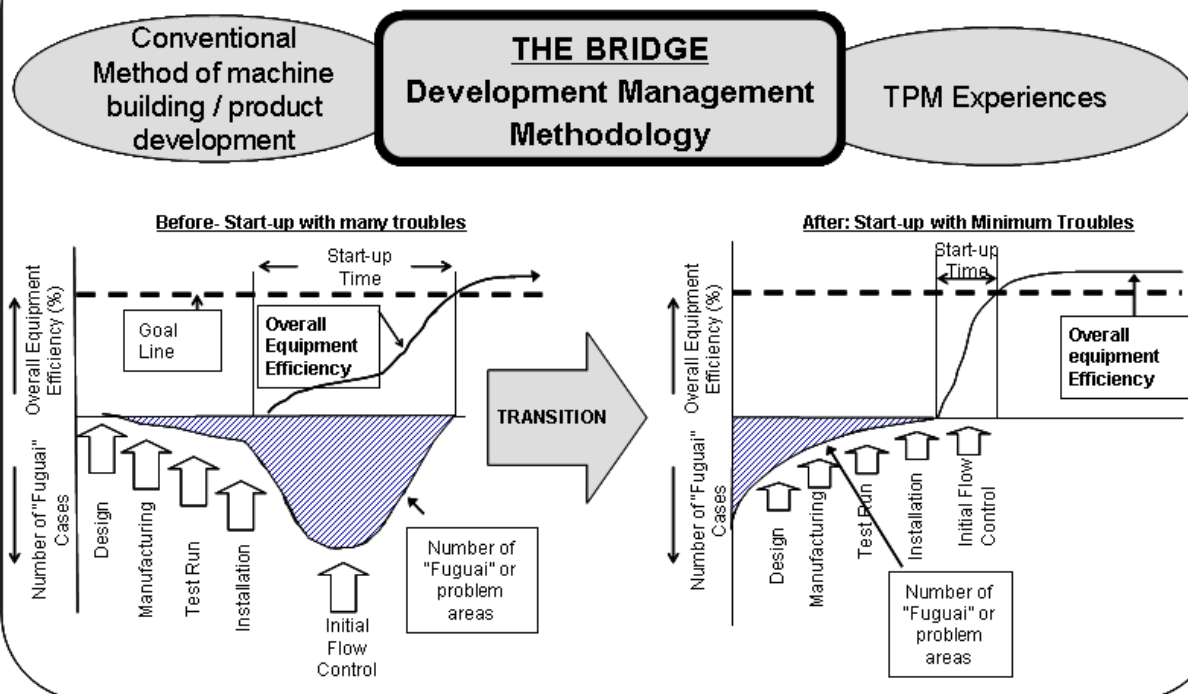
Conventional Method of machine building / product development

THE BRIDGE
Development Management Methodology

TPM Experiences

Before- Start-up with many troubles

Start-up Time

Overall Equipment Efficiency (%)

Goal Line

Overall Equipment Efficiency

Number of "Fuguai" Cases

Design

Manufacturing

Test Run

Installation

Initial Flow Control

Number of "Fuguai" or problem areas

TRANSITION

After: Start-up with Minimum Troubles

Start-up Time

Overall Equipment Efficiency (%)

Overall equipment Efficiency

Number of "Fuguai" Cases

Design

Manufacturing

Test Run

Installation

Initial Flow Control

Number of "Fuguai" or problem areas